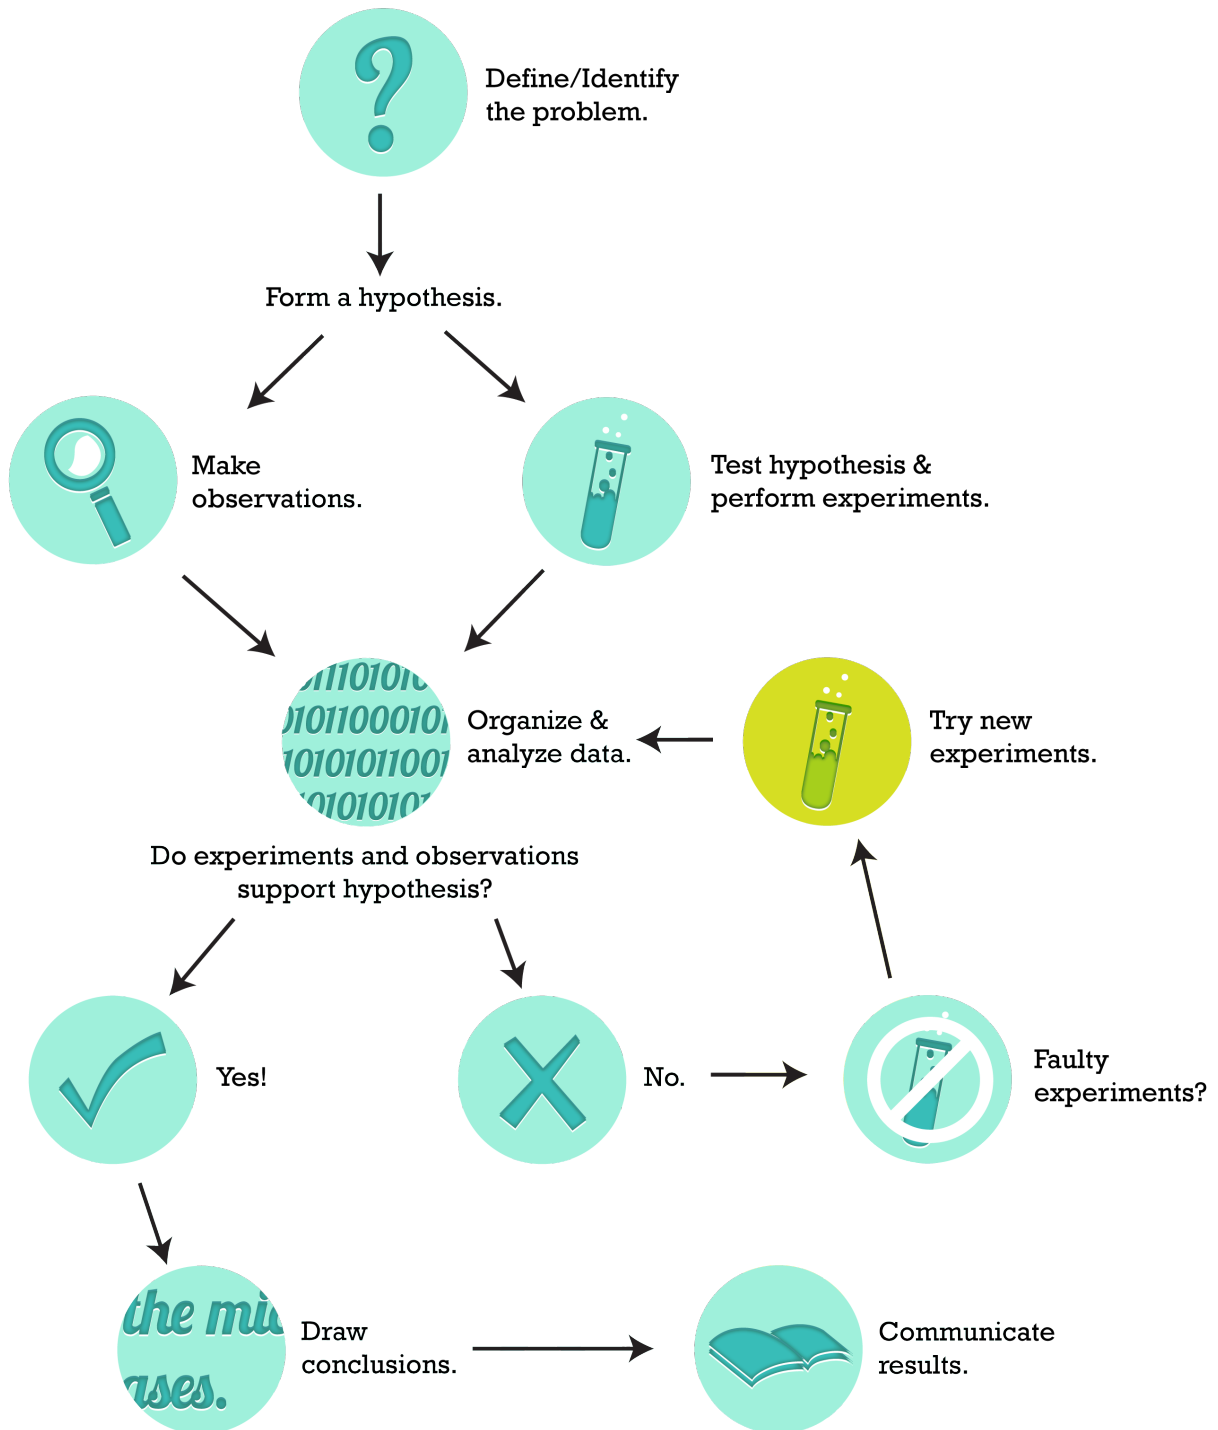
Define/Identify the problem.

Form a hypothesis.

Make observations.

Test hypothesis & perform experiments.

01110101
0101100010
1010101100
10101010

Organize & analyze data.

Try new experiments.

Do experiments and observations support hypothesis?

Yes!

No.

Faulty experiments?

the mi
ases.

Draw conclusions.

Communicate results.